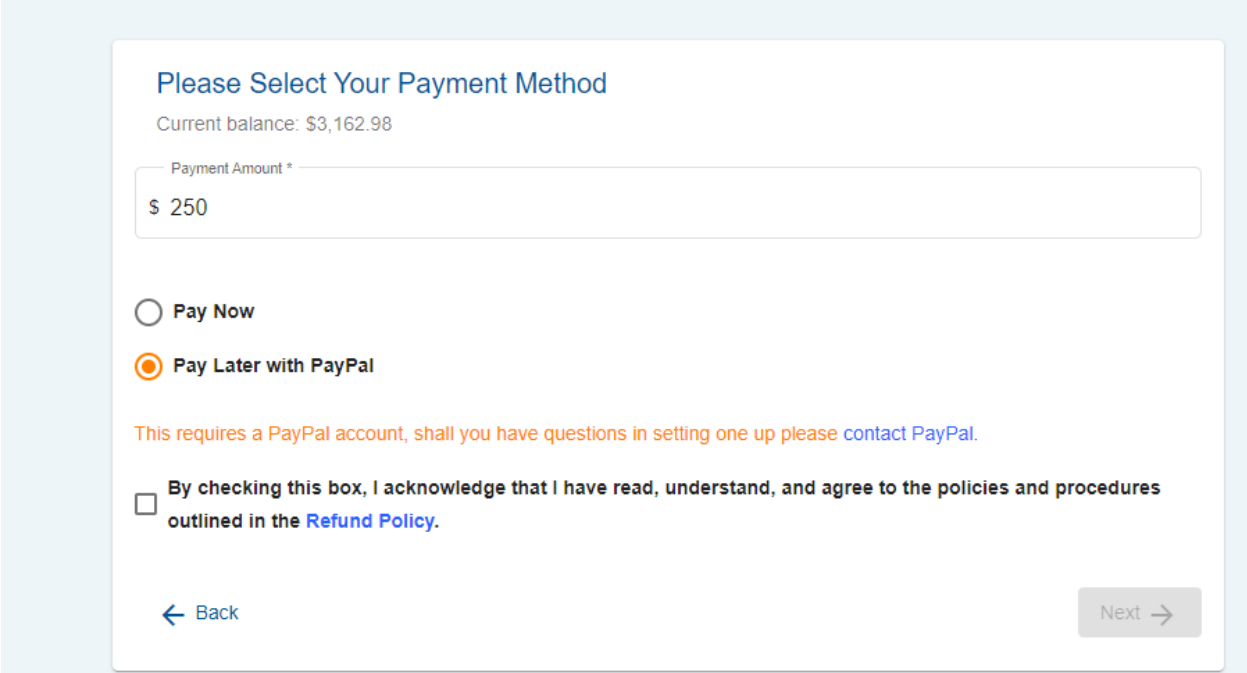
Please Select Your Payment Method

Current balance: $3,162.98

Payment Amount *

$ 250

Pay Now

Pay Later with PayPal

This requires a PayPal account, shall you have questions in setting one up please contact PayPal.

By checking this box, I acknowledge that I have read, understand, and agree to the policies and procedures outlined in the Refund Policy.

← Back

Next →